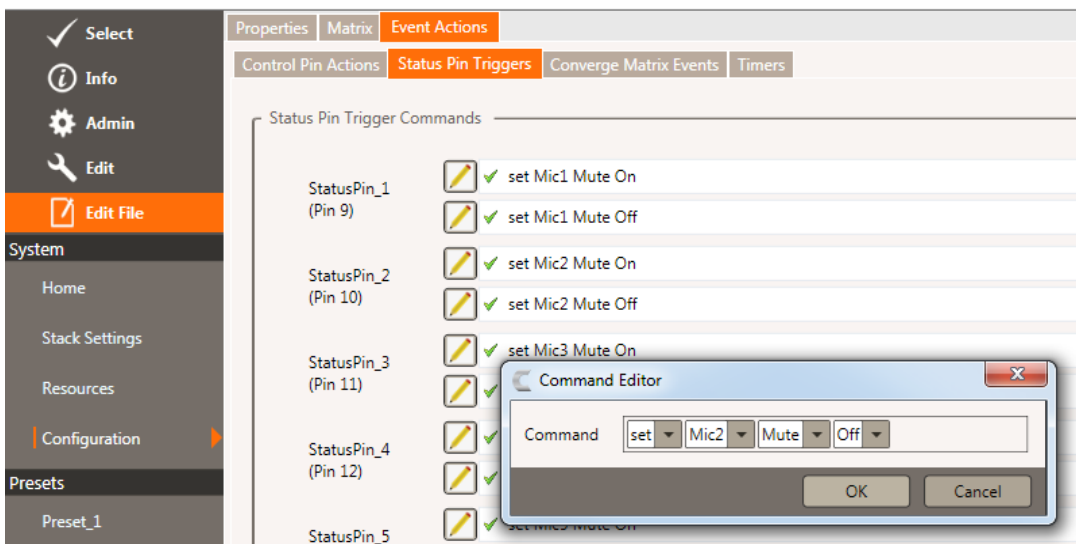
Select
Info
Admin
Edit
Edit File
System
Home
Stack Settings
Resources
Configuration
Presets
Preset_1

Properties | Matrix | Event Actions
Control Pin Actions | Status Pin Triggers | Converge Matrix Events | Timers

Status Pin Trigger Commands

StatusPin_1
(Pin 9)
set Mic1 Mute On
set Mic1 Mute Off

StatusPin_2
(Pin 10)
set Mic2 Mute On
set Mic2 Mute Off

StatusPin_3
(Pin 11)
set Mic3 Mute On

StatusPin_4
(Pin 12)

StatusPin_5
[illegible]

Command Editor
Command set Mic2 Mute Off
OK
Cancel